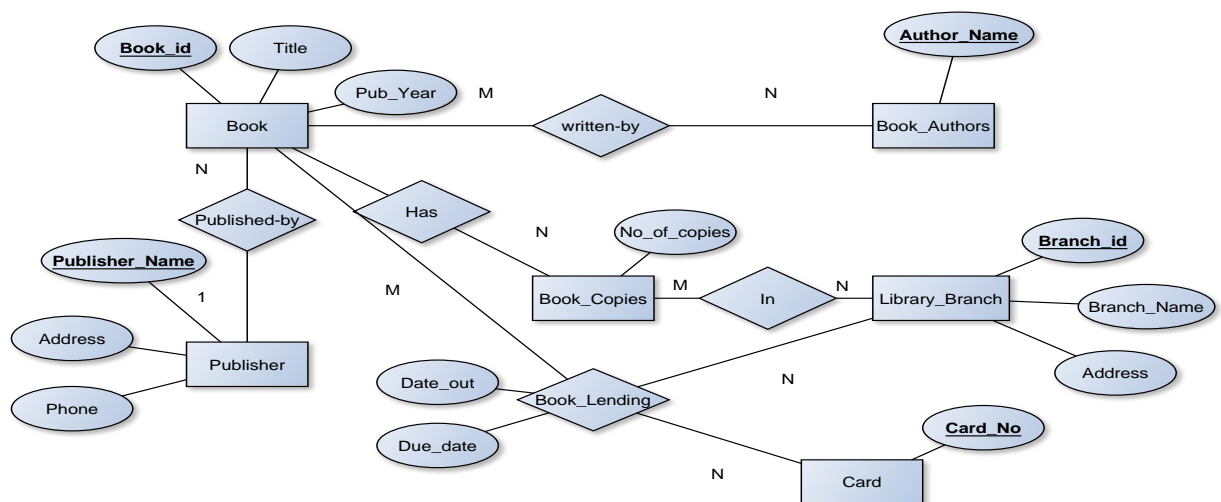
Book_id
Title
Author_Name
Pub_Year
M
N
Book
written-by
Book_Authors
N
Published-by
Has
N
No_of_copies
Branch_id
Publisher_Name
1
M
Book_Copies
M
In
N
Library_Branch
Branch_Name
Address
Publisher
Address
Date_out
N
Phone
Book_Lending
Due_date
Card_No
N
Card